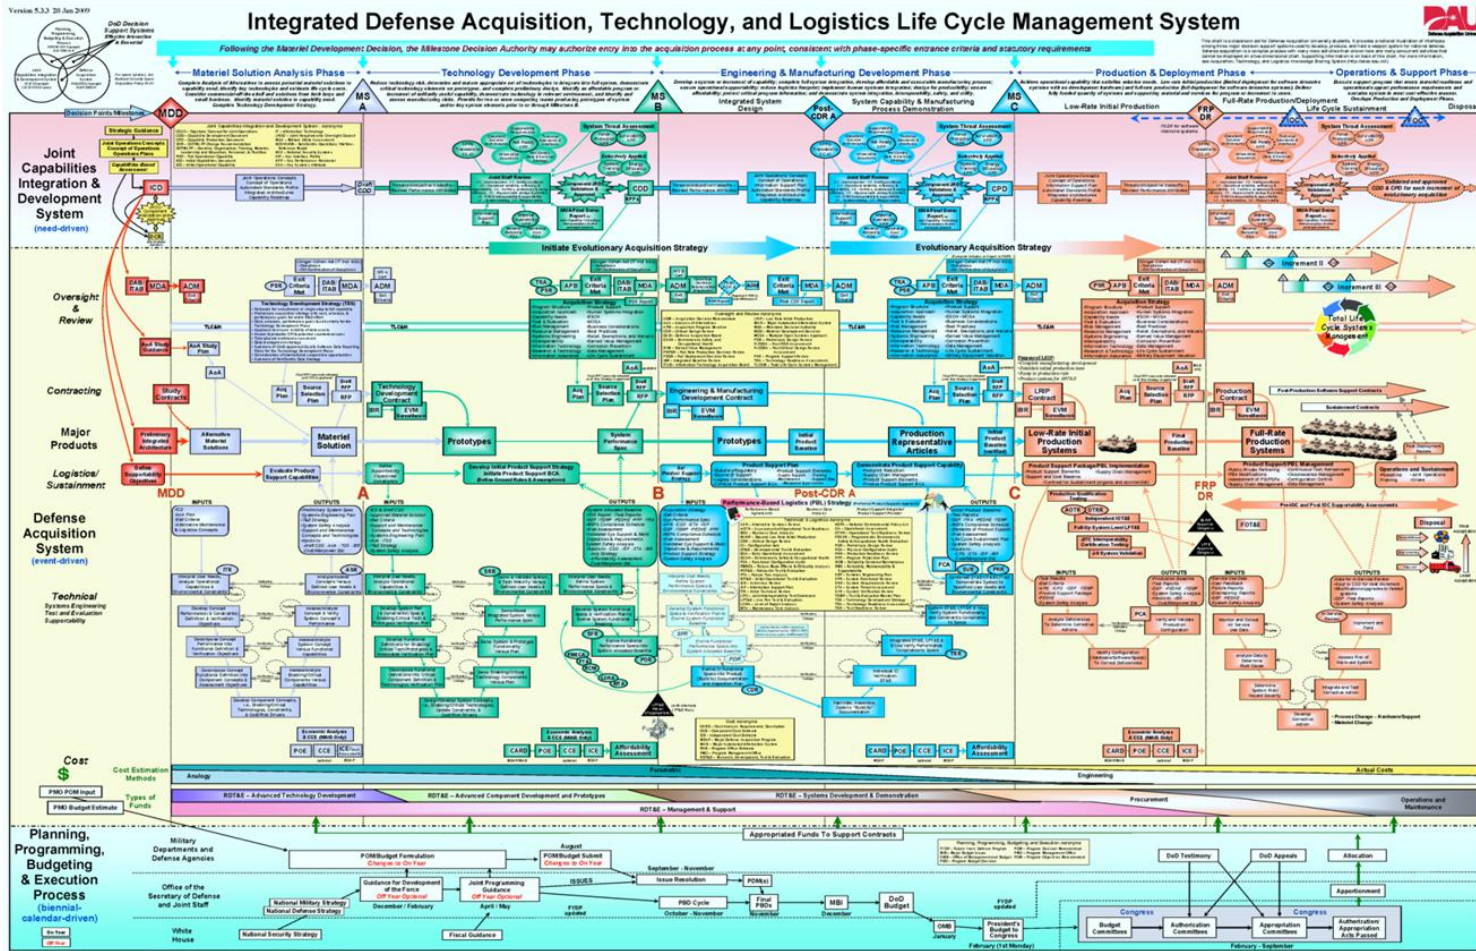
Version 5.3.3 20 Jan 2009

DoD Decision Support Systems

Integrated Defense Acquisition, Technology, and Logistics Life Cycle Management System

DAU

Following the Materiel Development Decision, the Milestone Decision Authority may authorize entry into the acquisition process at any point, consistent with phase-specific entrance criteria and statutory requirements

Materiel Solution Analysis Phase

Technology Development Phase

Engineering & Manufacturing Development Phase

Production & Deployment Phase

Operations & Support Phase

Decision Points/Milestones

MDD

MS A

MS B

Post-CDR A

MS C

FRP DR

IOC

FOC

Integrated System Design

System Capability & Manufacturing Process Demonstration

Low-Rate Initial Production

Full-Rate Production/Deployment

Life Cycle Sustainment

Disposal

Joint Capabilities Integration & Development System

(need-driven)

ICD

CDD

CPD

Initiate Evolutionary Acquisition Strategy

Evolutionary Acquisition Strategy

Increment II

Increment III

Total Life Cycle Systems Management

Oversight & Review

DAB

MDA

ADM

Contracting

Technology Development Contract

Engineering & Manufacturing Development Contract

Production Contract

Major Products

Materiel Solution

Prototypes

Prototypes

Production Representative Articles

Low-Rate Initial Production Systems

Full-Rate Production Systems

Logistics/ Sustainment

Defense Acquisition System

(event-driven)

Technical

Systems Engineering Test and Evaluation Supportability

MDD

A

B

Post-CDR A

C

FRP DR

INPUTS

OUTPUTS

Performance-Based Logistics (PBL) Strategy

Cost

$

Cost Estimation Methods

Analogy

Parametric

Engineering

Actual Costs

PMO POM Input

PMO Budget Estimate

Types of Funds

RDT&E – Advanced Technology Development

RDT&E – Advanced Component Development and Prototypes

RDT&E – Systems Development & Demonstration

RDT&E – Management & Support

Procurement

Operations and Maintenance

Appropriated Funds To Support Contracts

Planning, Programming, Budgeting & Execution Process

(biennial-calendar-driven)

Military Departments and Defense Agencies

Office of the Secretary of Defense and Joint Staff

White House

POM/Budget Formulation

Changes to On-Year

August

POM/Budget Submit

Changes to On-Year

September - November

Issue Resolution

ISSUES

PDM(s)

Guidance for Development of the Force

Off-Year Optional

December / February

Joint Programming Guidance

Off-Year Optional

April / May

National Military Strategy

National Defense Strategy

National Security Strategy

Fiscal Guidance

PBD Cycle

October - November

Final PBDs

November

MBI

December

DoD Budget

FYDP updated

FYDP updated

OMB

January

President's Budget to Congress

February (1st Monday)

DoD Testimony

DoD Appeals

Allocation

Apportionment

Congress

Budget Committees

Authorization Committees

Appropriation Committees

Authorization/ Appropriation Acts Passed

February - September

On-Year

Off-Year